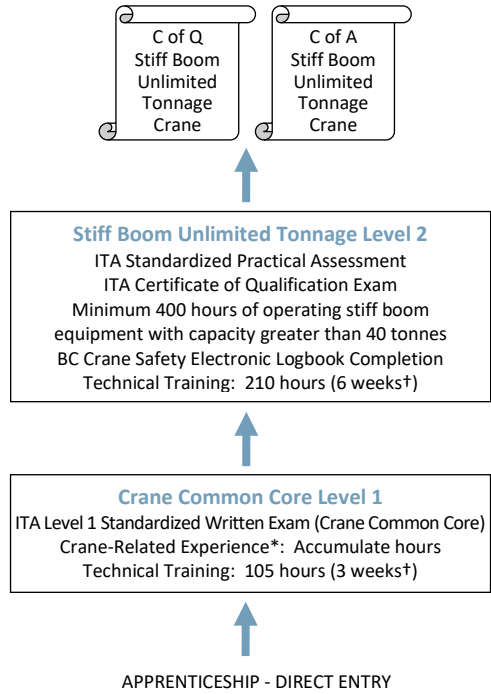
C of Q
Stiff Boom
Unlimited
Tonnage
Crane

C of A
Stiff Boom
Unlimited
Tonnage
Crane

Stiff Boom Unlimited Tonnage Level 2
ITA Standardized Practical Assessment
ITA Certificate of Qualification Exam
Minimum 400 hours of operating stiff boom equipment with capacity greater than 40 tonnes
BC Crane Safety Electronic Logbook Completion
Technical Training: 210 hours (6 weeks†)

Crane Common Core Level 1
ITA Level 1 Standardized Written Exam (Crane Common Core)
Crane-Related Experience*: Accumulate hours
Technical Training: 105 hours (3 weeks†)

APPRENTICESHIP - DIRECT ENTRY